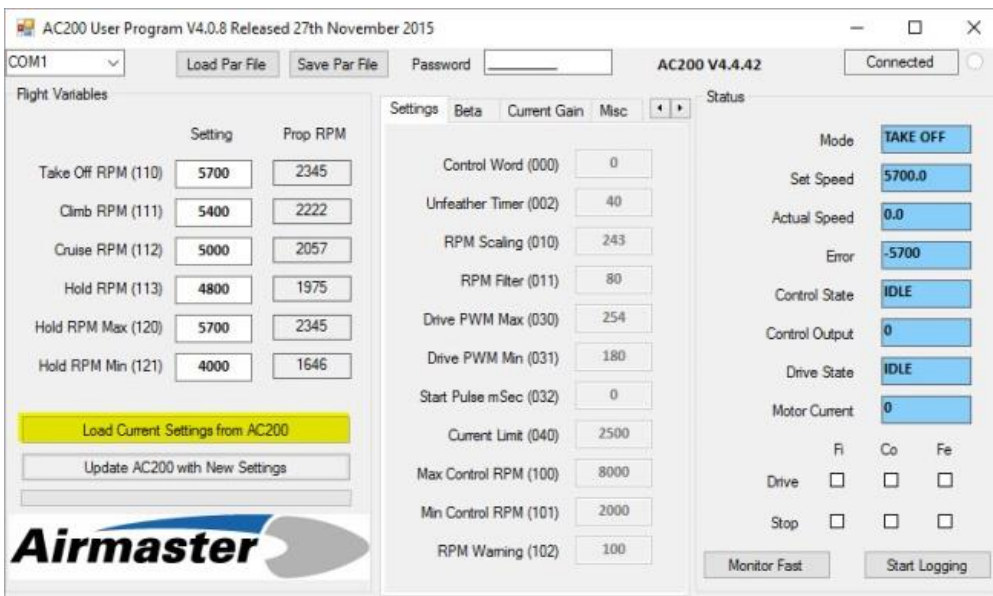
AC200 User Program V4.0.8 Released 27th November 2015

COM1 | Load Par File | Save Par File | Password | AC200 V4.4.42 | Connected

Flight Variables

| | Setting | Prop RPM |
|---|---|---|
| Take Off RPM (110) | 5700 | 2345 |
| Climb RPM (111) | 5400 | 2222 |
| Cruise RPM (112) | 5000 | 2057 |
| Hold RPM (113) | 4800 | 1975 |
| Hold RPM Max (120) | 5700 | 2345 |
| Hold RPM Min (121) | 4000 | 1646 |

Load Current Settings from AC200

Update AC200 with New Settings

Airmaster

Settings | Beta | Current Gain | Misc

| | |
|---|---|
| Control Word (000) | 0 |
| Unfeather Timer (002) | 40 |
| RPM Scaling (010) | 243 |
| RPM Filter (011) | 80 |
| Drive PWM Max (030) | 254 |
| Drive PWM Min (031) | 180 |
| Start Pulse mSec (032) | 0 |
| Current Limit (040) | 2500 |
| Max Control RPM (100) | 8000 |
| Min Control RPM (101) | 2000 |
| RPM Warning (102) | 100 |

Status

| | |
|---|---|
| Mode | TAKE OFF |
| Set Speed | 5700.0 |
| Actual Speed | 0.0 |
| Error | -5700 |
| Control State | IDLE |
| Control Output | 0 |
| Drive State | IDLE |
| Motor Current | 0 |

| | Fi | Co | Fe |
|---|---|---|---|
| Drive | ☐ | ☐ | ☐ |
| Stop | ☐ | ☐ | ☐ |

Monitor Fast | Start Logging